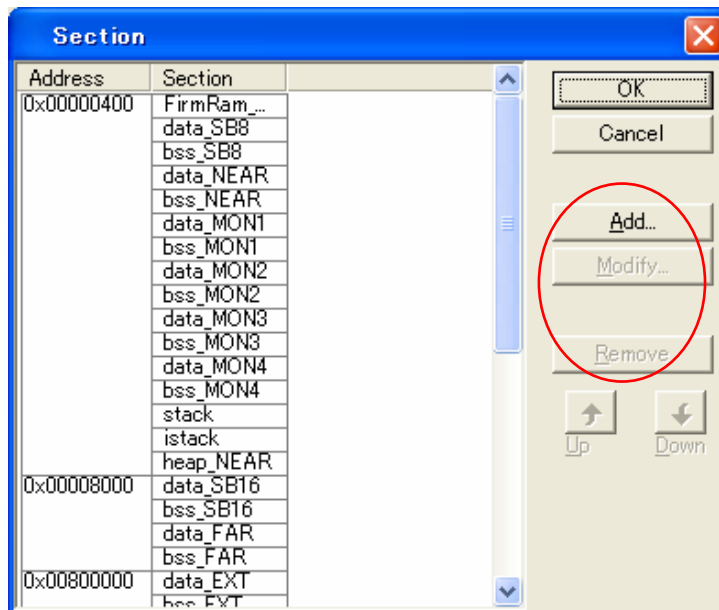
Section

| Address | Section |
|---|---|
| 0x00000400 | FirmRam_... |
| | data_SB8 |
| | bss_SB8 |
| | data_NEAR |
| | bss_NEAR |
| | data_MON1 |
| | bss_MON1 |
| | data_MON2 |
| | bss_MON2 |
| | data_MON3 |
| | bss_MON3 |
| | data_MON4 |
| | bss_MON4 |
| | stack |
| | istack |
| | heap_NEAR |
| 0x00008000 | data_SB16 |
| | bss_SB16 |
| | data_FAR |
| | bss_FAR |
| 0x00800000 | data_EXT |
| | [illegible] |

OK
Cancel
Add...
Modify...
Remove
Up
Down